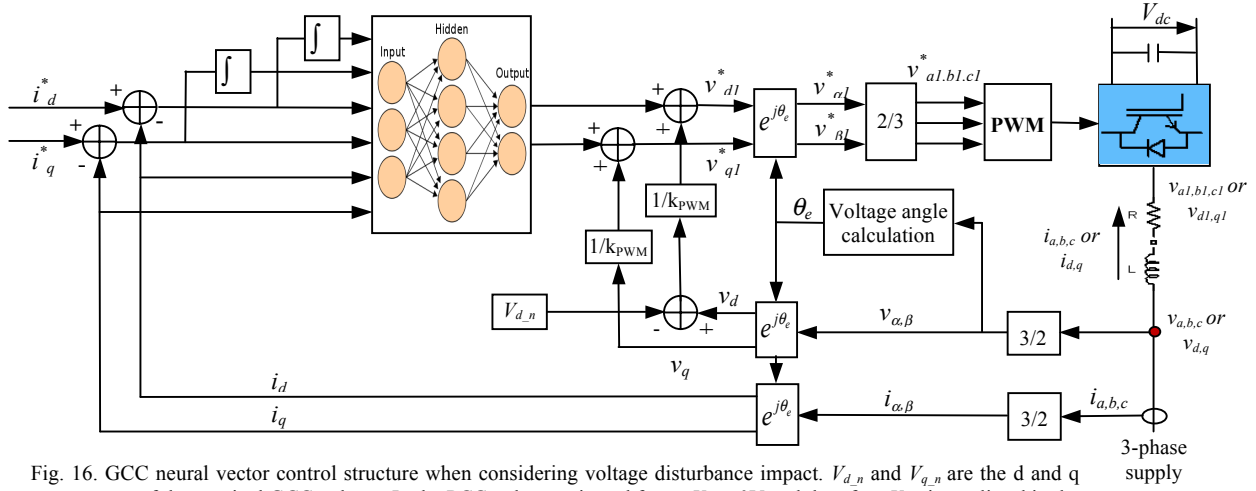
$V_{dc}$

$i^*_d$

$i^*_q$

+

-

+

-

$\int$

$\int$

Input

Hidden

Output

+

+

$v^*_{d1}$

+

+

$v^*_{q1}$

$e^{j\theta_e}$

$v^*_{\alpha l}$

$v^*_{\beta l}$

$v^*_{a1.b1.c1}$

2/3

PWM

$1/k_{PWM}$

$1/k_{PWM}$

$\theta_e$

Voltage angle calculation

$v_{a1,b1,c1}$ or $v_{d1,q1}$

R

L

$i_{a,b,c}$ or $i_{d,q}$

$V_{d\_n}$

-

+

$v_d$

$e^{j\theta_e}$

$v_{\alpha,\beta}$

3/2

$v_{a,b,c}$ or $v_{d,q}$

$v_q$

$i_d$

$i_q$

$e^{j\theta_e}$

$i_{\alpha,\beta}$

3/2

$i_{a,b,c}$

3-phase supply

Fig. 16. GCC neural vector control structure when considering voltage disturbance impact. $V_{d\_n}$ and $V_{q\_n}$ are the d and q